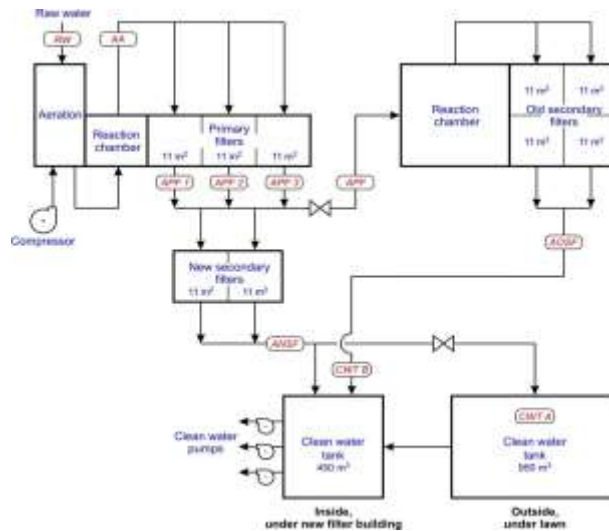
Raw water

RW

AA

Aeration

Reaction chamber

Primary filters

11 m²

11 m²

11 m²

APF 1

APF 2

APF 3

APF

Compressor

Reaction chamber

11 m²

11 m²

Old secondary filters

11 m²

11 m²

AOSF

New secondary filters

11 m²

11 m²

ANSF

CWT B

CWT A

Clean water pumps

Clean water tank
400 m³

Clean water tank
560 m³

Inside, under new filter building

Outside, under lawn